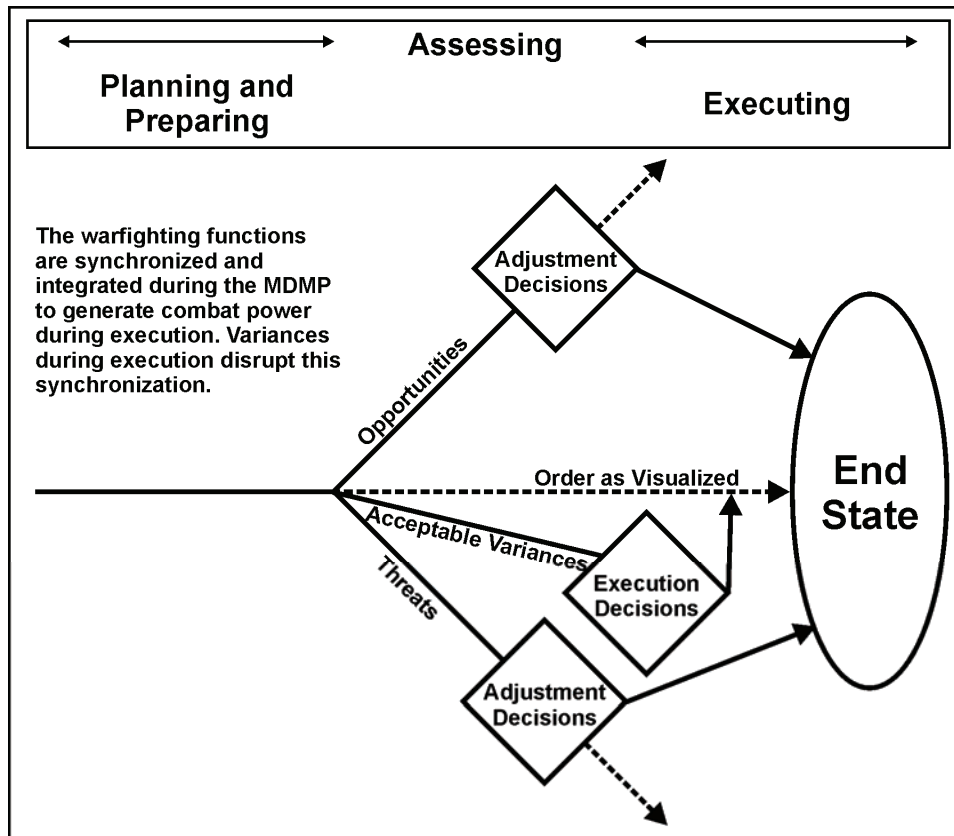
Assessing

Planning and Preparing

Executing

The warfighting functions are synchronized and integrated during the MDMP to generate combat power during execution. Variances during execution disrupt this synchronization.

Adjustment Decisions

Opportunities

Order as Visualized

End State

Acceptable Variances

Threats

Execution Decisions

Adjustment Decisions